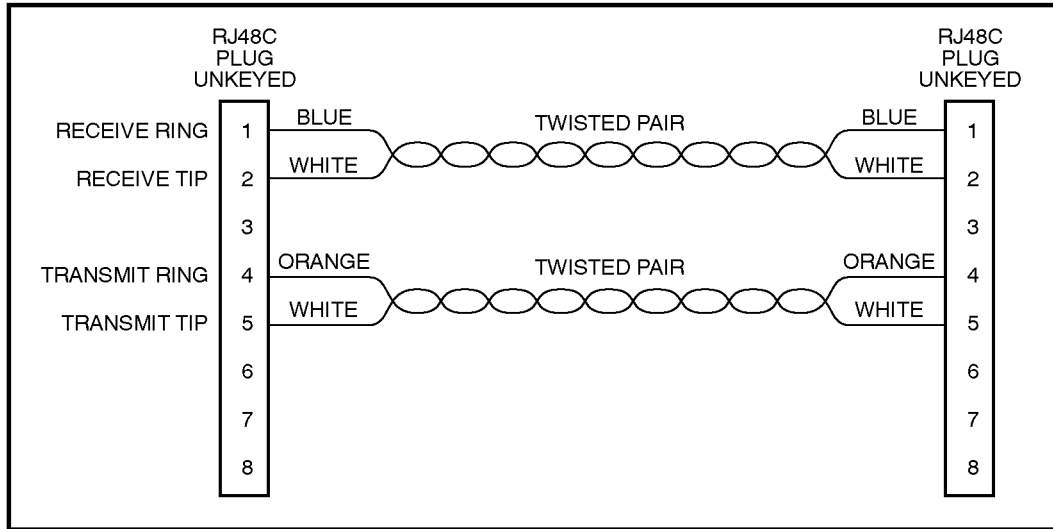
RJ48C
PLUG
UNKEYED

RECEIVE RING 1
RECEIVE TIP 2
3
TRANSMIT RING 4
TRANSMIT TIP 5
6
7
8

BLUE
WHITE
TWISTED PAIR
BLUE
WHITE

ORANGE
WHITE
TWISTED PAIR
ORANGE
WHITE

RJ48C
PLUG
UNKEYED

1
2
3
4
5
6
7
8